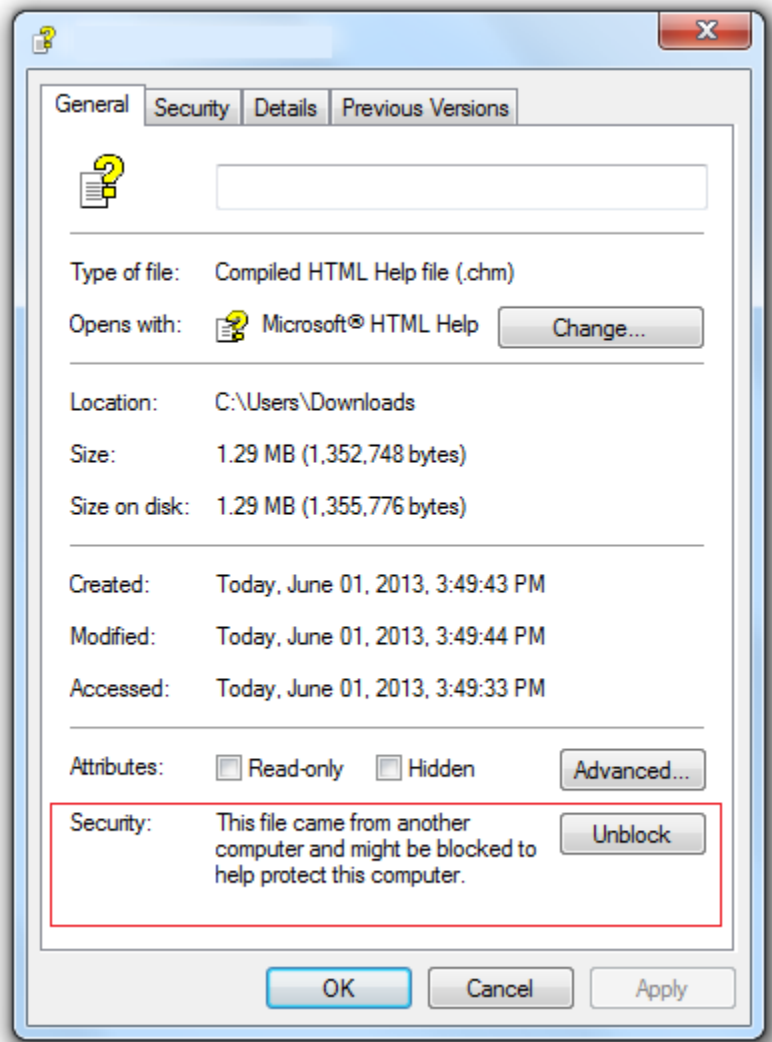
General | Security | Details | Previous Versions

Type of file: Compiled HTML Help file (.chm)

Opens with: Microsoft® HTML Help Change...

Location: C:\Users\Downloads

Size: 1.29 MB (1,352,748 bytes)

Size on disk: 1.29 MB (1,355,776 bytes)

Created: Today, June 01, 2013, 3:49:43 PM

Modified: Today, June 01, 2013, 3:49:44 PM

Accessed: Today, June 01, 2013, 3:49:33 PM

Attributes: Read-only Hidden Advanced...

Security: This file came from another computer and might be blocked to help protect this computer. Unblock

OK Cancel Apply